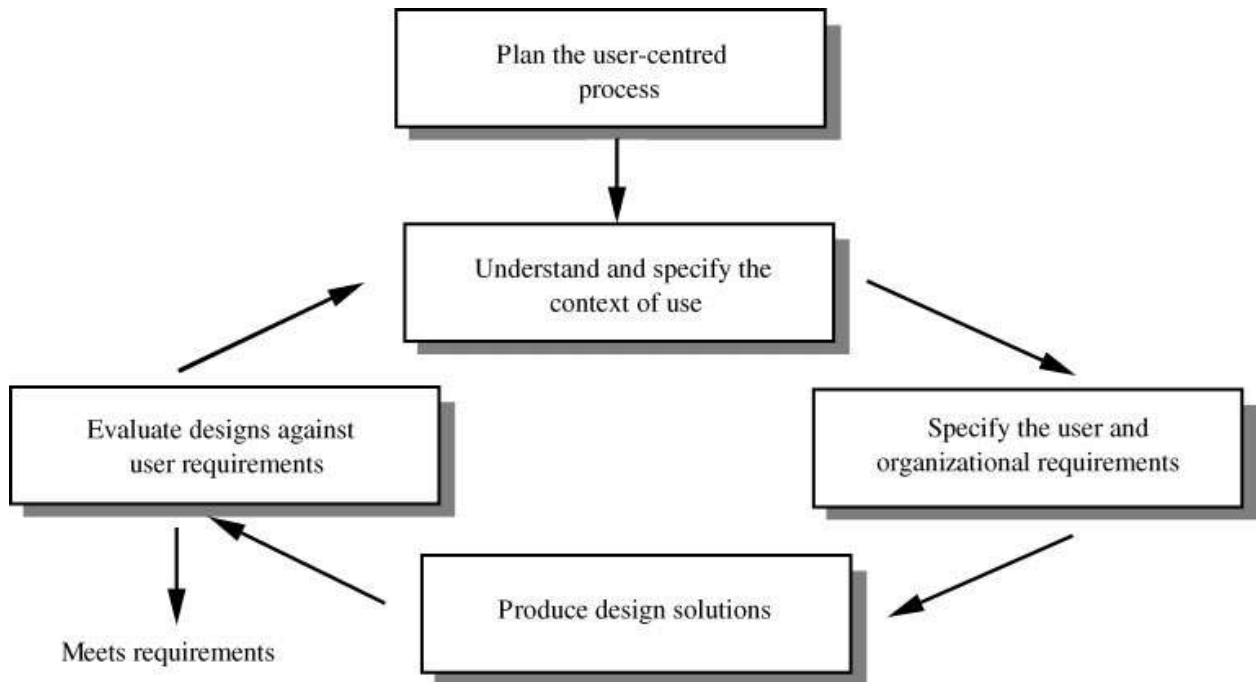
Plan the user-centred process

Understand and specify the context of use

Specify the user and organizational requirements

Produce design solutions

Evaluate designs against user requirements

Meets requirements